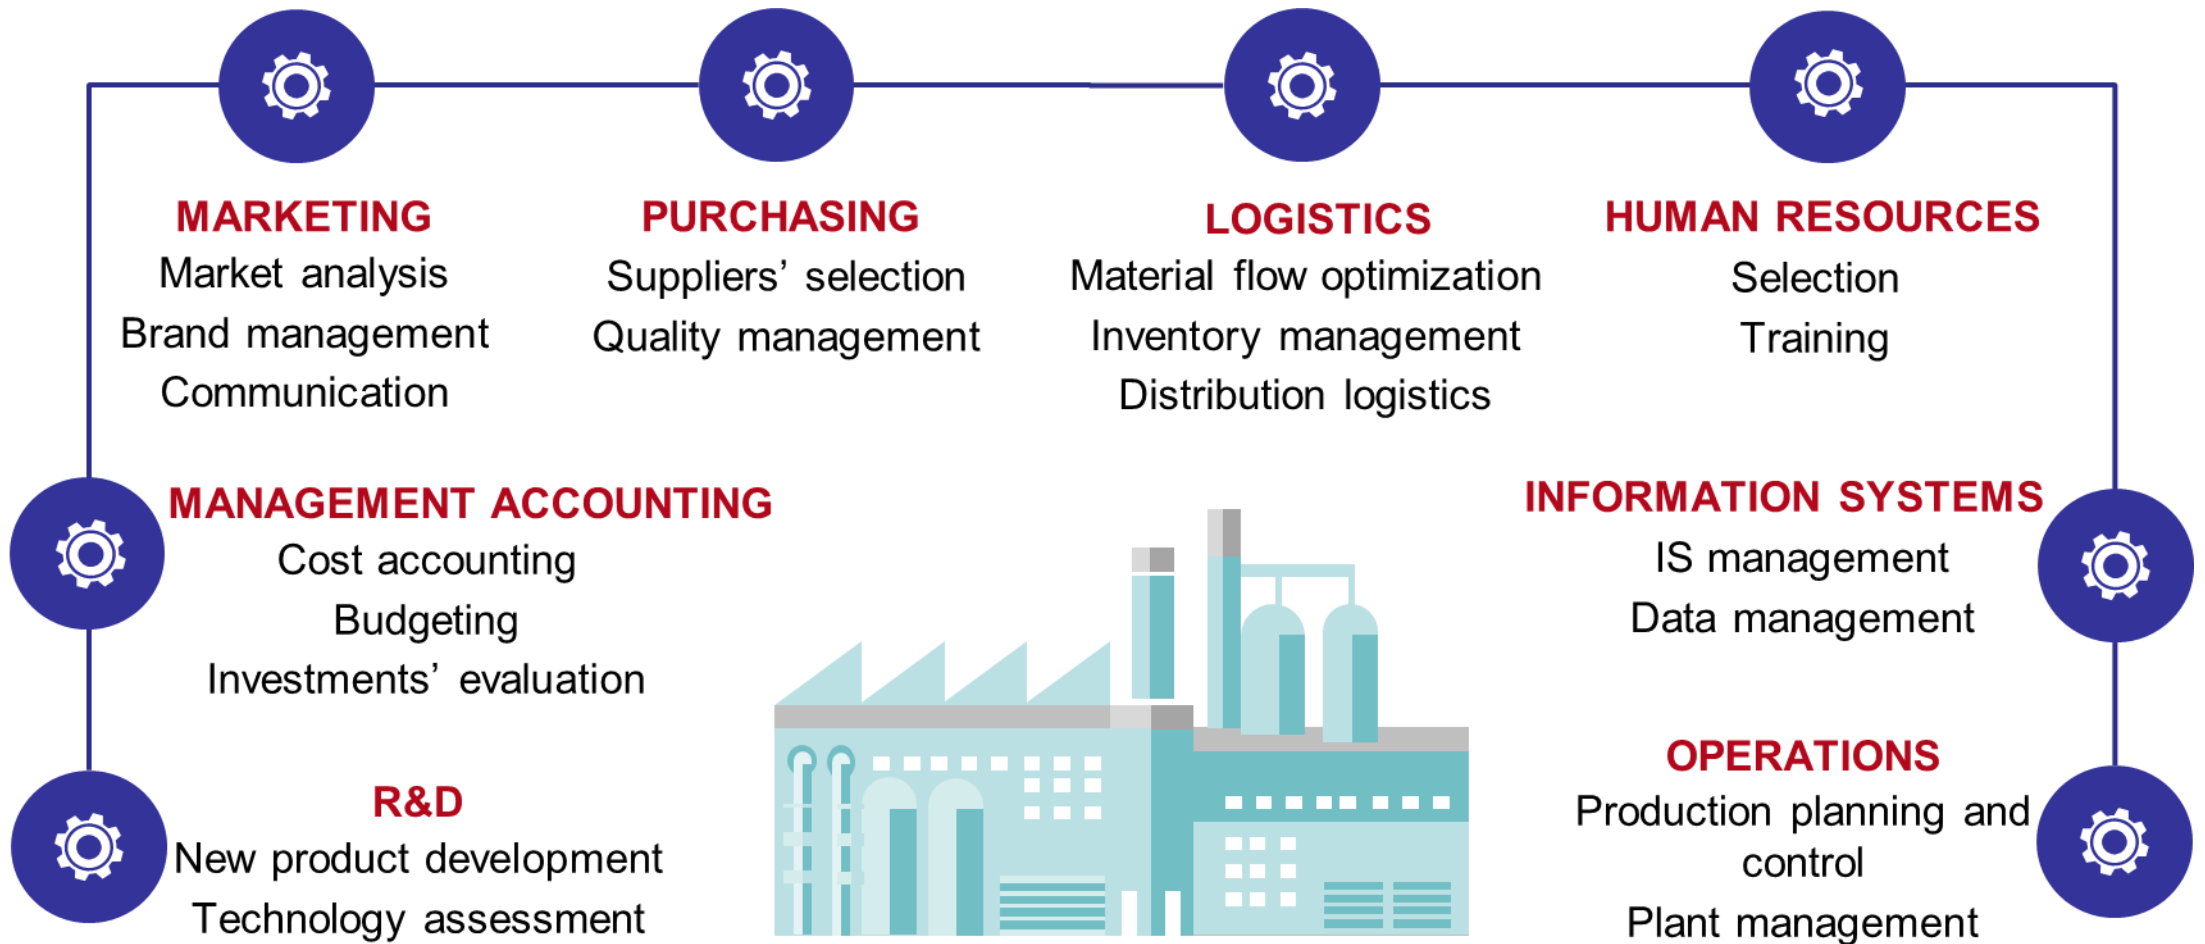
MARKETING
Market analysis
Brand management
Communication

PURCHASING
Suppliers' selection
Quality management

LOGISTICS
Material flow optimization
Inventory management
Distribution logistics

HUMAN RESOURCES
Selection
Training

MANAGEMENT ACCOUNTING
Cost accounting
Budgeting
Investments' evaluation

INFORMATION SYSTEMS
IS management
Data management

R&D
New product development
Technology assessment

OPERATIONS
Production planning and control
Plant management